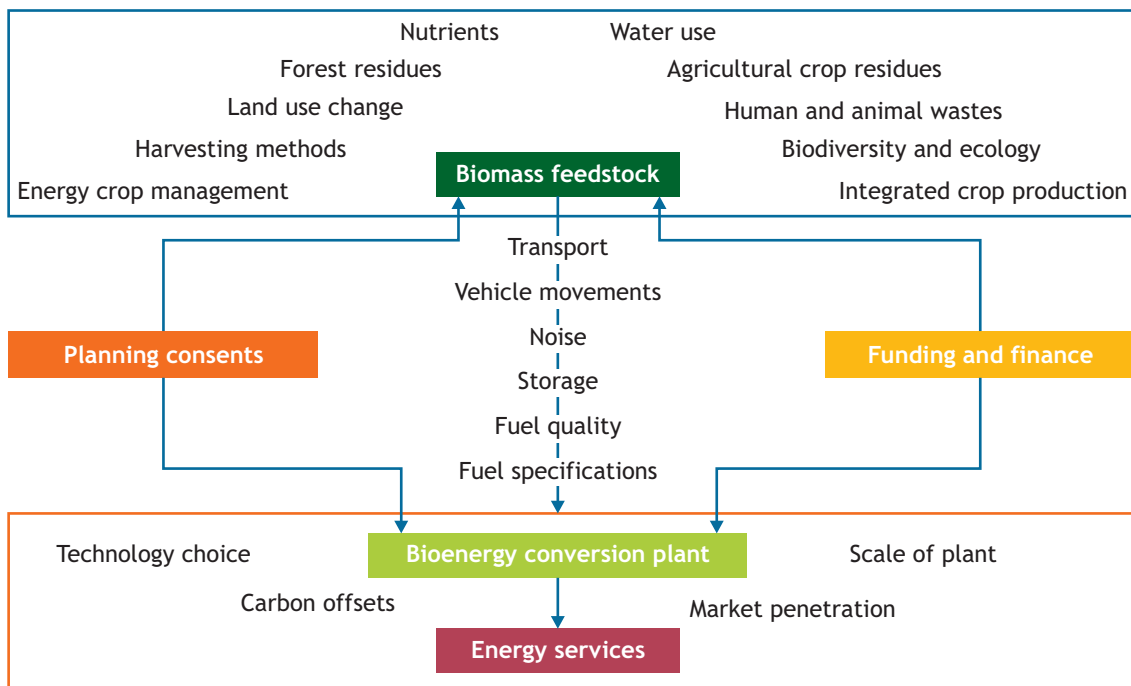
Nutrients
Water use
Forest residues
Agricultural crop residues
Land use change
Human and animal wastes
Harvesting methods
Biodiversity and ecology
Energy crop management
Biomass feedstock
Integrated crop production

Transport
Vehicle movements
Noise
Storage
Fuel quality
Fuel specifications

Planning consents
Funding and finance

Technology choice
Bioenergy conversion plant
Scale of plant
Carbon offsets
Market penetration
Energy services